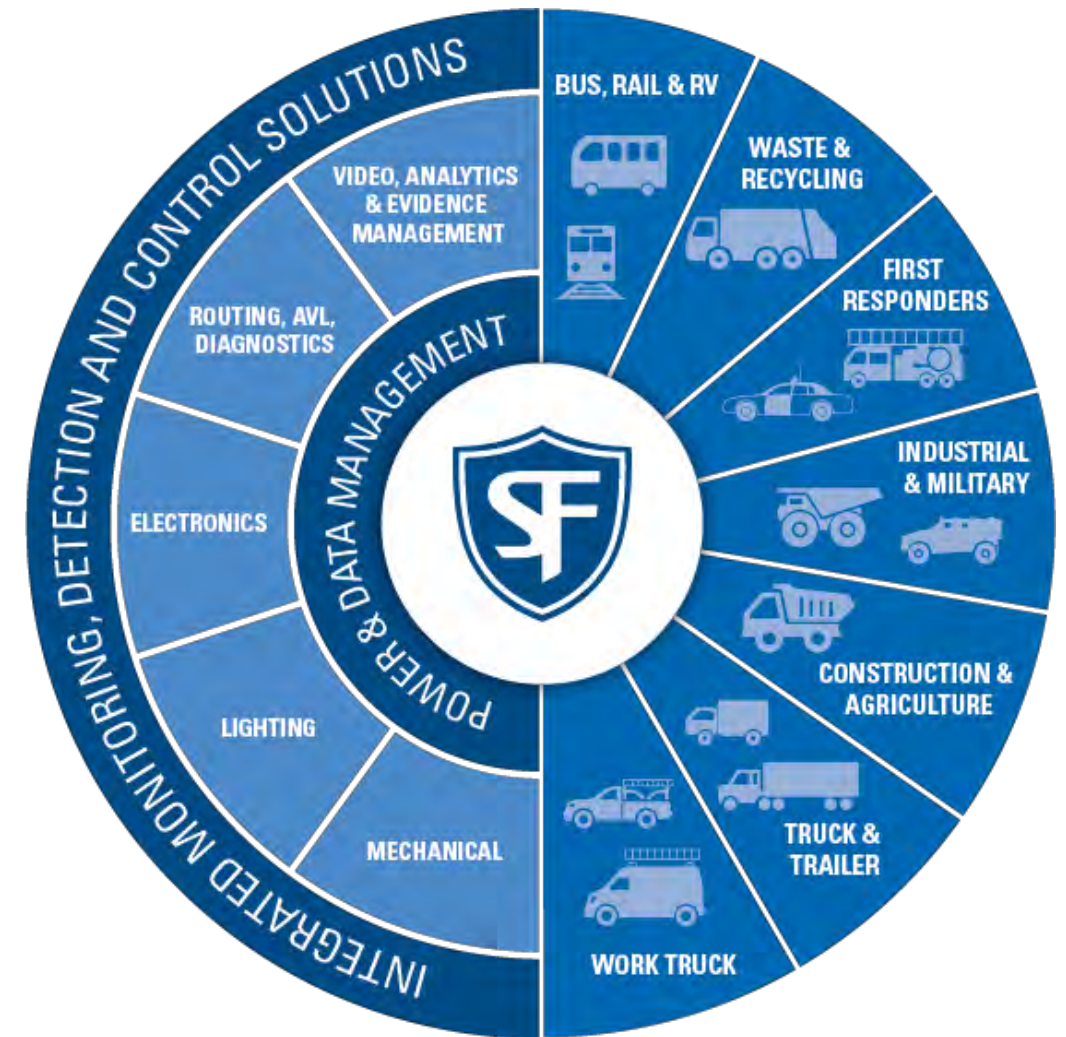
INTEGRATED MONITORING, DETECTION AND CONTROL SOLUTIONS

VIDEO, ANALYTICS & EVIDENCE MANAGEMENT

ROUTING, AVL, DIAGNOSTICS

ELECTRONICS

LIGHTING

MECHANICAL

POWER & DATA MANAGEMENT

SF

BUS, RAIL & RV

WASTE & RECYCLING

FIRST RESPONDERS

INDUSTRIAL & MILITARY

CONSTRUCTION & AGRICULTURE

TRUCK & TRAILER

WORK TRUCK